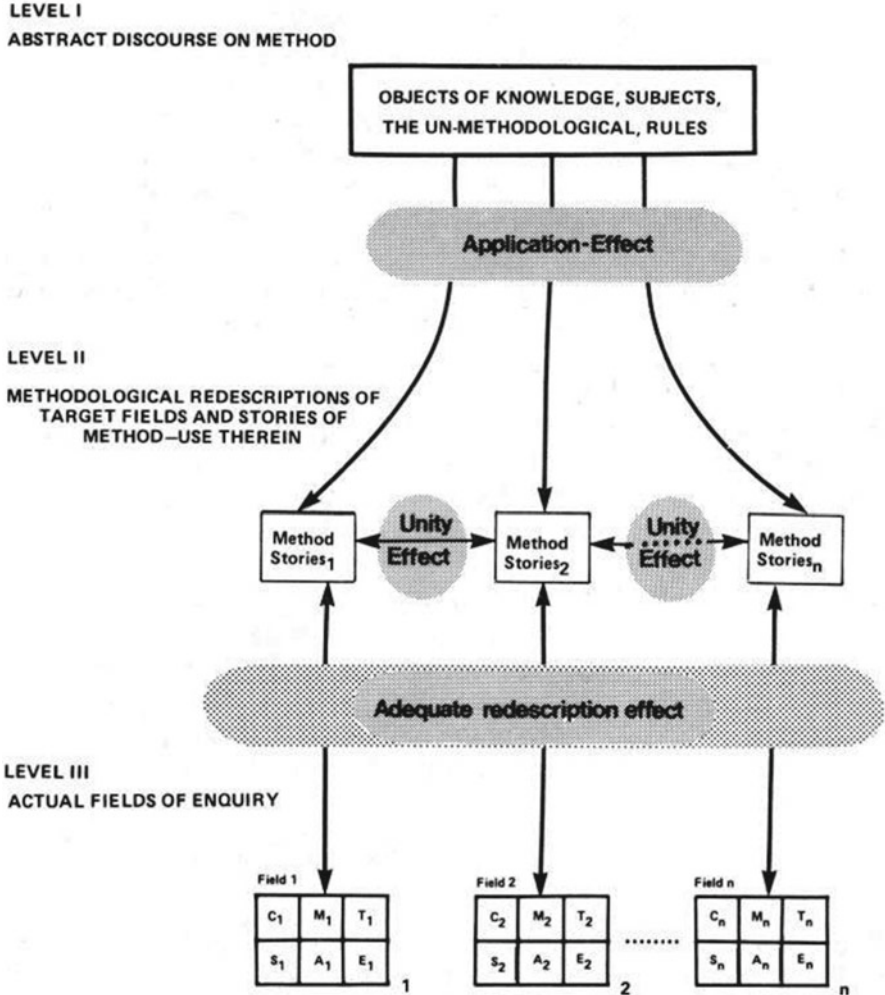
LEVEL I
ABSTRACT DISCOURSE ON METHOD

OBJECTS OF KNOWLEDGE, SUBJECTS, THE UN-METHODOLOGICAL, RULES

Application-Effect

LEVEL II
METHODOLOGICAL REDESCRIPTIONS OF TARGET FIELDS AND STORIES OF METHOD–USE THEREIN

Method Stories$_1$

Unity Effect

Method Stories$_2$

Unity Effect

Method Stories$_n$

Adequate redescription effect

LEVEL III
ACTUAL FIELDS OF ENQUIRY

Field 1

| $C_1$ | $M_1$ | $T_1$ |
|---|---|---|
| $S_1$ | $A_1$ | $E_1$ |

1

Field 2

| $C_2$ | $M_2$ | $T_2$ |
|---|---|---|
| $S_2$ | $A_2$ | $E_2$ |

2

........

Field n

| $C_n$ | $M_n$ | $T_n$ |
|---|---|---|
| $S_n$ | $A_n$ | $E_n$ |

n